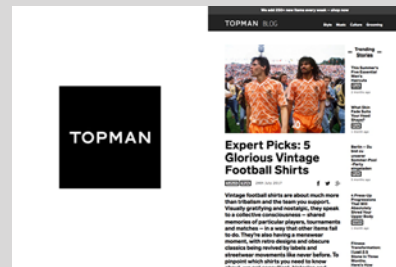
TOPMAN

We add 200+ new items every week – shop now

TOPMAN BLOG

Style Music Culture Grooming

Expert Picks: 5 Glorious Vintage Football Shirts

Vintage football shirts are about much more than tribalism and the team you support. Visually gratifying and nostalgic, they speak to a collective consciousness – shared memories of particular players, tournaments and matches – in a way that other items fail to do. They're also having a menswear moment, with retro designs and obscure classics being revived by labels and streetwear movements like never before. To pinpoint which shirts you need to know

Trending Stories

This Summer's Five Essential Men's Haircuts

What Skin Fade Suits Your Head Shape?

Berlin – Do not miss our ultimate Summer Pool Party

5 Free-Up Programmes That Will Absolutely Shred Your Upper Body

Fitness Transformation: Could 2.5 Stone In Three Months